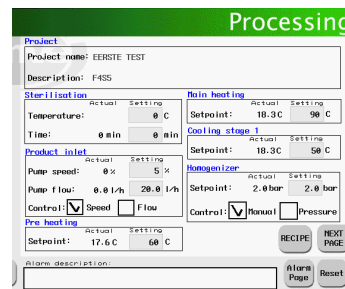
Processing

Project
Project name: EERSTE TEST
Description: F4S5

Sterilisation
Actual Setting
Temperature: 0 C
Time: 0 min 0 min

Product inlet
Actual Setting
Pump speed: 0 % 5 %
Pump flow: 0.0 l/h 20.0 l/h
Control: Speed Flow

Pre heating
Actual Setting
Setpoint: 17.6 C 60 C

Main heating
Actual Setting
Setpoint: 18.3C 90 C

Cooling stage 1
Actual Setting
Setpoint: 18.3C 50 C

Homogenizer
Actual Setting
Setpoint: 2.0 bar 2.0 bar
Control: Manual Pressure

RECIPE
NEXT PAGE

Alarm description:
Alarm Page
Reset